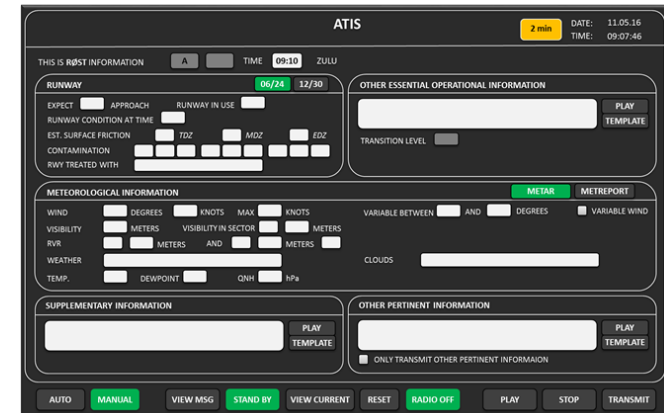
ATIS

2 min

DATE: 11.05.16
TIME: 09:07:46

THIS IS RØST INFORMATION A TIME 09:10 ZULU

RUNWAY 06/24 12/30

EXPECT APPROACH RUNWAY IN USE
RUNWAY CONDITION AT TIME
EST. SURFACE FRICTION TDZ MDZ EDZ
CONTAMINATION
RWY TREATED WITH

OTHER ESSENTIAL OPERATIONAL INFORMATION

PLAY
TEMPLATE

TRANSITION LEVEL

METEOROLOGICAL INFORMATION METAR METREPORT

WIND DEGREES KNOTS MAX KNOTS VARIABLE BETWEEN AND DEGREES VARIABLE WIND
VISIBILITY METERS VISIBILITY IN SECTOR METERS
RVR METERS AND METERS
WEATHER CLOUDS
TEMP. DEWPOINT QNH hPa

SUPPLEMENTARY INFORMATION

PLAY
TEMPLATE

OTHER PERTINENT INFORMATION

PLAY
TEMPLATE

ONLY TRANSMIT OTHER PERTINENT INFORMAION

AUTO MANUAL VIEW MSG STAND BY VIEW CURRENT RESET RADIO OFF PLAY STOP TRANSMIT